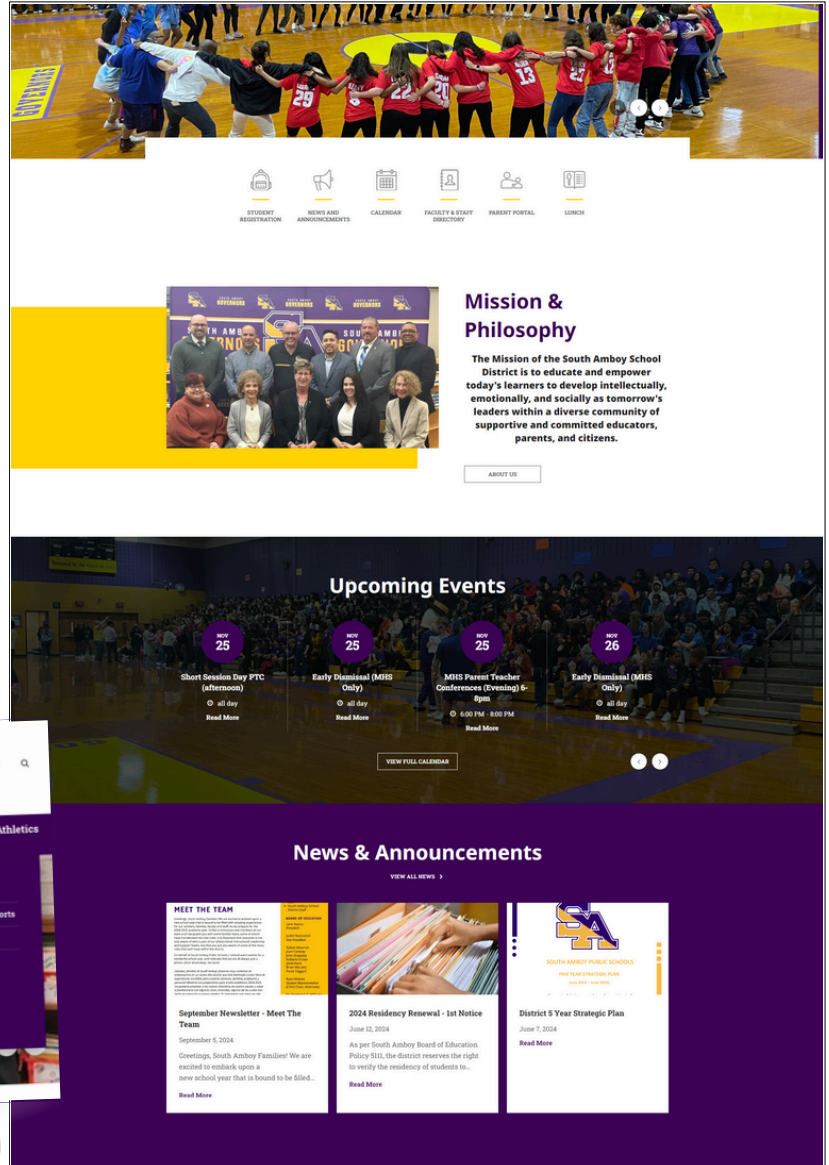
STUDENT REGISTRATION

NEWS AND ANNOUNCEMENTS

CALENDAR

FACULTY & STAFF DIRECTORY

PARENT PORTAL

LUNCH

Mission & Philosophy

The Mission of the South Amboy School District is to educate and empower today's learners to develop intellectually, emotionally, and socially as tomorrow's leaders within a diverse community of supportive and committed educators, parents, and citizens.

ABOUT US

Upcoming Events

NOV 25
Short Session Day PTC (afternoon)
all day
Read More

NOV 25
Early Dismissal (MHS Only)
all day
Read More

NOV 25
MHS Parent Teacher Conferences (Evening) 6-8pm
6:00 PM - 8:00 PM
Read More

NOV 26
Early Dismissal (MHS Only)
all day
Read More

VIEW FULL CALENDAR

thletics

orts

News & Announcements

VIEW ALL NEWS

MEET THE TEAM

SOUTH AMBOY PUBLIC SCHOOLS

FIVE YEAR STRATEGIC PLAN

September Newsletter - Meet The Team
September 5, 2024
Greetings, South Amboy Families! We are excited to embark upon a new school year that is bound to be filled...
Read More

2024 Residency Renewal - 1st Notice
June 12, 2024
As per South Amboy Board of Education Policy 5111, the district reserves the right to verify the residency of students to...
Read More

District 5 Year Strategic Plan
June 7, 2024
Read More